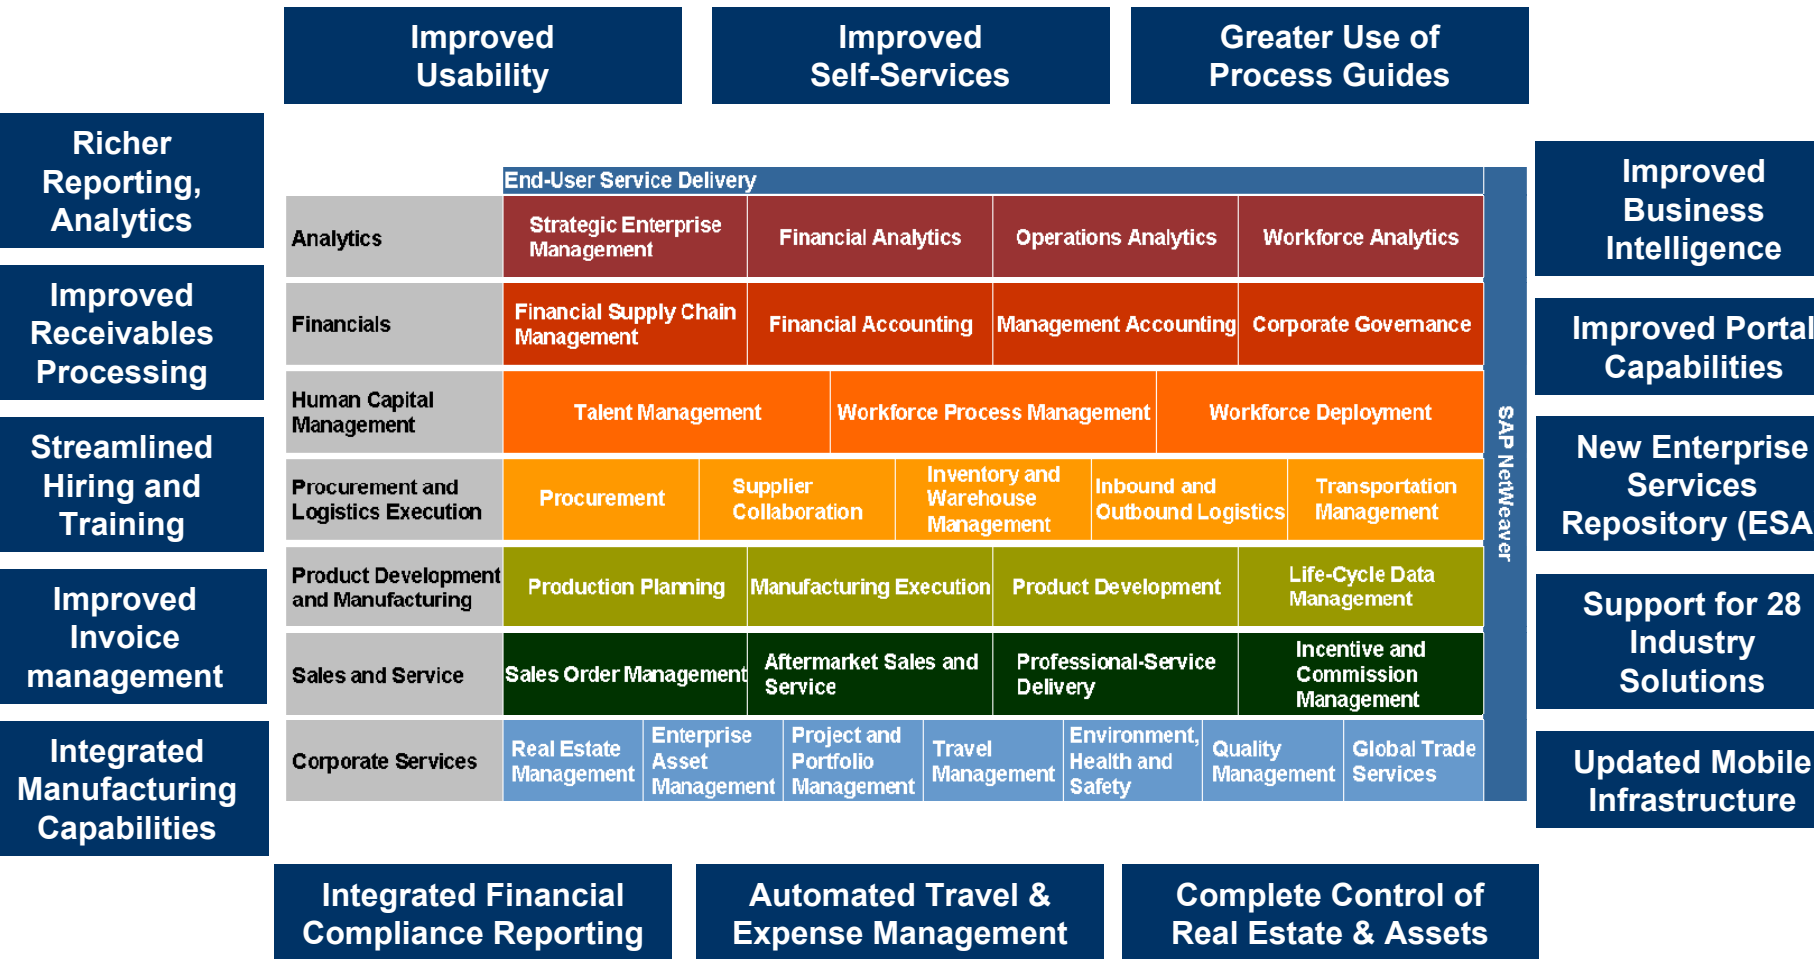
Improved Usability

Improved Self-Services

Greater Use of Process Guides

Richer Reporting, Analytics

Improved Receivables Processing

Streamlined Hiring and Training

Improved Invoice management

Integrated Manufacturing Capabilities

End-User Service Delivery

| | | | | | | | |
|---|---|---|---|---|---|---|---|
| Analytics | Strategic Enterprise Management | Financial Analytics | Operations Analytics | Workforce Analytics | | | |
| Financials | Financial Supply Chain Management | Financial Accounting | Management Accounting | Corporate Governance | | | |
| Human Capital Management | Talent Management | Workforce Process Management | Workforce Deployment | | | | |
| Procurement and Logistics Execution | Procurement | Supplier Collaboration | Inventory and Warehouse Management | Inbound and Outbound Logistics | Transportation Management | | |
| Product Development and Manufacturing | Production Planning | Manufacturing Execution | Product Development | Life-Cycle Data Management | | | |
| Sales and Service | Sales Order Management | Aftermarket Sales and Service | Professional-Service Delivery | Incentive and Commission Management | | | |
| Corporate Services | Real Estate Management | Enterprise Asset Management | Project and Portfolio Management | Travel Management | Environment, Health and Safety | Quality Management | Global Trade Services |

SAP NetWeaver

Improved Business Intelligence

Improved Portal Capabilities

New Enterprise Services Repository (ESA

Support for 28 Industry Solutions

Updated Mobile Infrastructure

Integrated Financial Compliance Reporting

Automated Travel & Expense Management

Complete Control of Real Estate & Assets